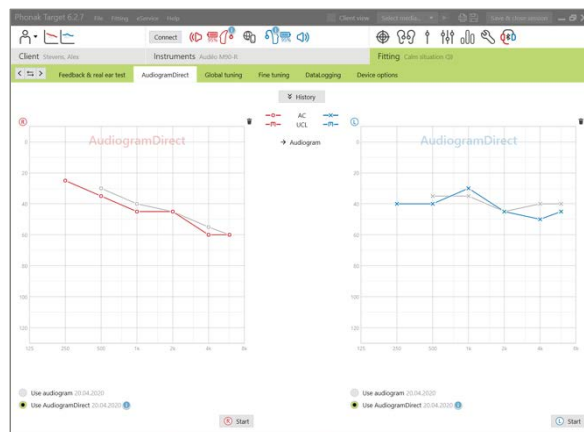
Phonak Target 6.2.7 File Fitting eService Help Client view Select media... Save & close session

Connect

Client Stevens, Alex
Instruments Audéo M90-R
Fitting Calm situation Q1

Feedback & real ear test AudiogramDirect Global tuning Fine tuning DataLogging Device options

History

R
AC
UCL
Audiogram

AudiogramDirect

0
20
40
60
80
100
120
125 250 500 1k 2k 4k 8k

L
AudiogramDirect

0
20
40
60
80
100
120
125 250 500 1k 2k 4k 8k

Use audiogram 20.04.2020
Use AudiogramDirect 20.04.2020

R Start

Use audiogram 20.04.2020
Use AudiogramDirect 20.04.2020

L Start